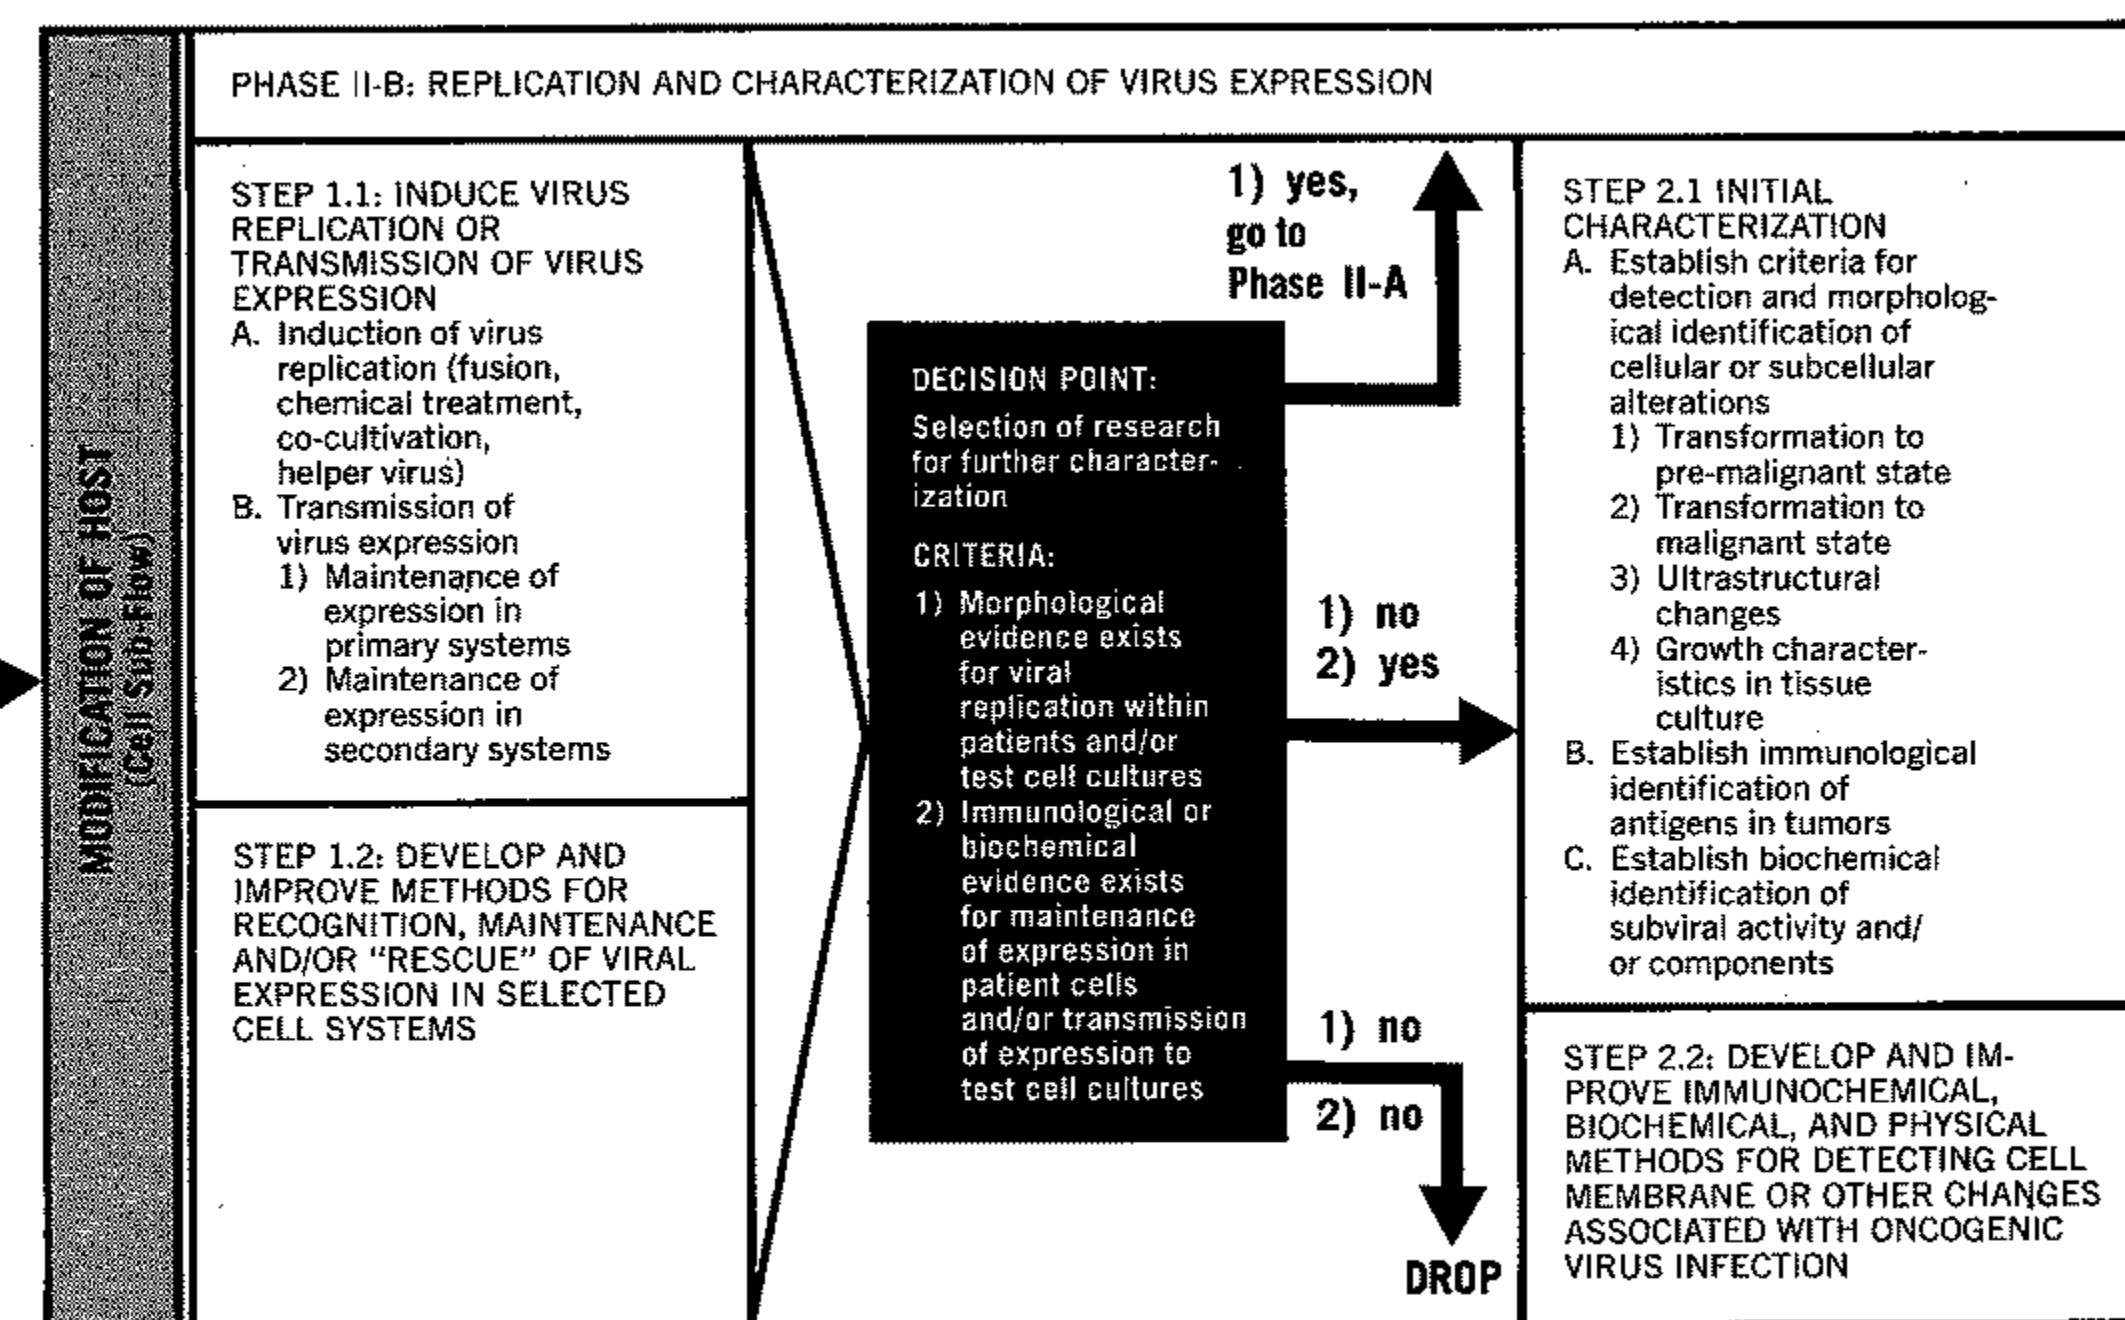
MODIFICATION OF HOST (Cell Sub-Flow)

PHASE II-B: REPLICATION AND CHARACTERIZATION OF VIRUS EXPRESSION

STEP 1.1: INDUCE VIRUS REPLICATION OR TRANSMISSION OF VIRUS EXPRESSION
A. Induction of virus replication (fusion, chemical treatment, co-cultivation, helper virus)
B. Transmission of virus expression
1) Maintenance of expression in primary systems
2) Maintenance of expression in secondary systems

STEP 1.2: DEVELOP AND IMPROVE METHODS FOR RECOGNITION, MAINTENANCE AND/OR "RESCUE" OF VIRAL EXPRESSION IN SELECTED CELL SYSTEMS

1) yes, go to Phase II-A

DECISION POINT:
Selection of research for further characterization

CRITERIA:
1) Morphological evidence exists for viral replication within patients and/or test cell cultures
2) Immunological or biochemical evidence exists for maintenance of expression in patient cells and/or transmission of expression to test cell cultures

1) no
2) yes

1) no
2) no

DROP

STEP 2.1 INITIAL CHARACTERIZATION
A. Establish criteria for detection and morphological identification of cellular or subcellular alterations
1) Transformation to pre-malignant state
2) Transformation to malignant state
3) Ultrastructural changes
4) Growth characteristics in tissue culture
B. Establish immunological identification of antigens in tumors
C. Establish biochemical identification of subviral activity and/ or components

STEP 2.2: DEVELOP AND IMPROVE IMMUNOCHEMICAL, BIOCHEMICAL, AND PHYSICAL METHODS FOR DETECTING CELL MEMBRANE OR OTHER CHANGES ASSOCIATED WITH ONCOGENIC VIRUS INFECTION